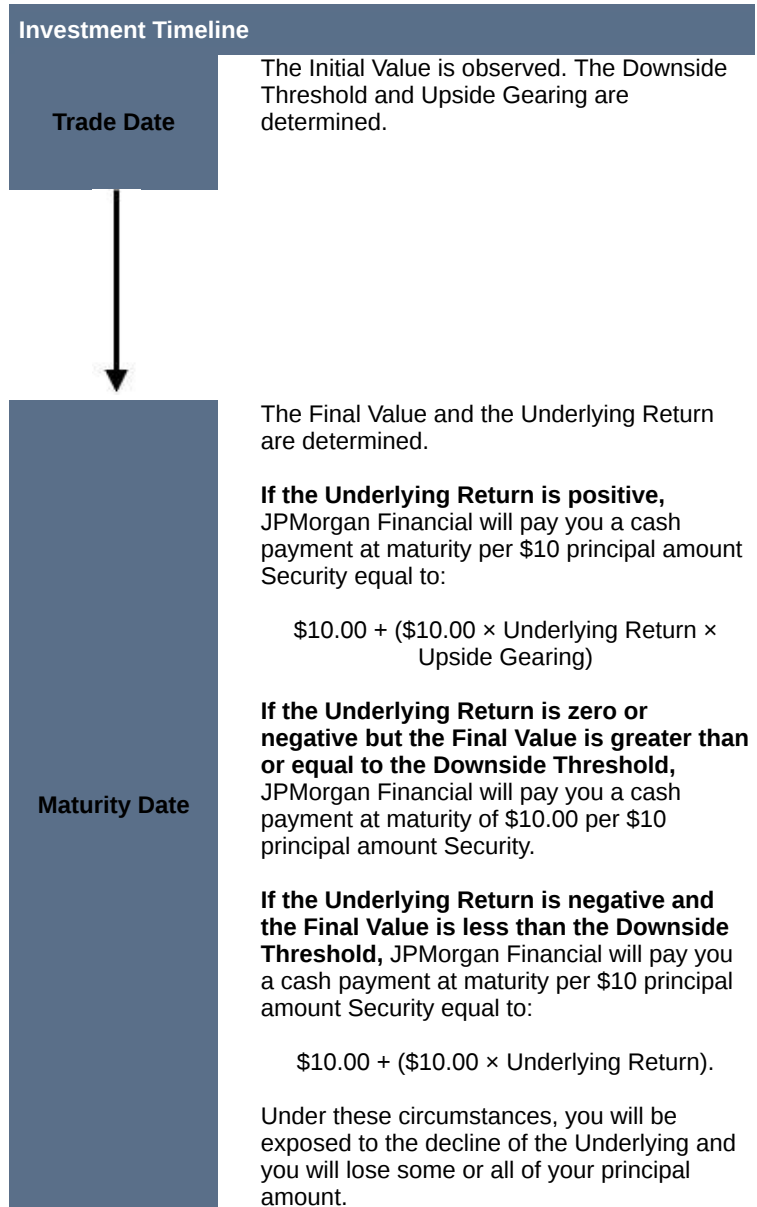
Investment Timeline

Trade Date

The Initial Value is observed. The Downside Threshold and Upside Gearing are determined.

Maturity Date

The Final Value and the Underlying Return are determined.

**If the Underlying Return is positive,** JPMorgan Financial will pay you a cash payment at maturity per \$10 principal amount Security equal to:

\$10.00 + (\$10.00 × Underlying Return × Upside Gearing)

**If the Underlying Return is zero or negative but the Final Value is greater than or equal to the Downside Threshold,** JPMorgan Financial will pay you a cash payment at maturity of \$10.00 per \$10 principal amount Security.

**If the Underlying Return is negative and the Final Value is less than the Downside Threshold,** JPMorgan Financial will pay you a cash payment at maturity per \$10 principal amount Security equal to:

\$10.00 + (\$10.00 × Underlying Return).

Under these circumstances, you will be exposed to the decline of the Underlying and you will lose some or all of your principal amount.